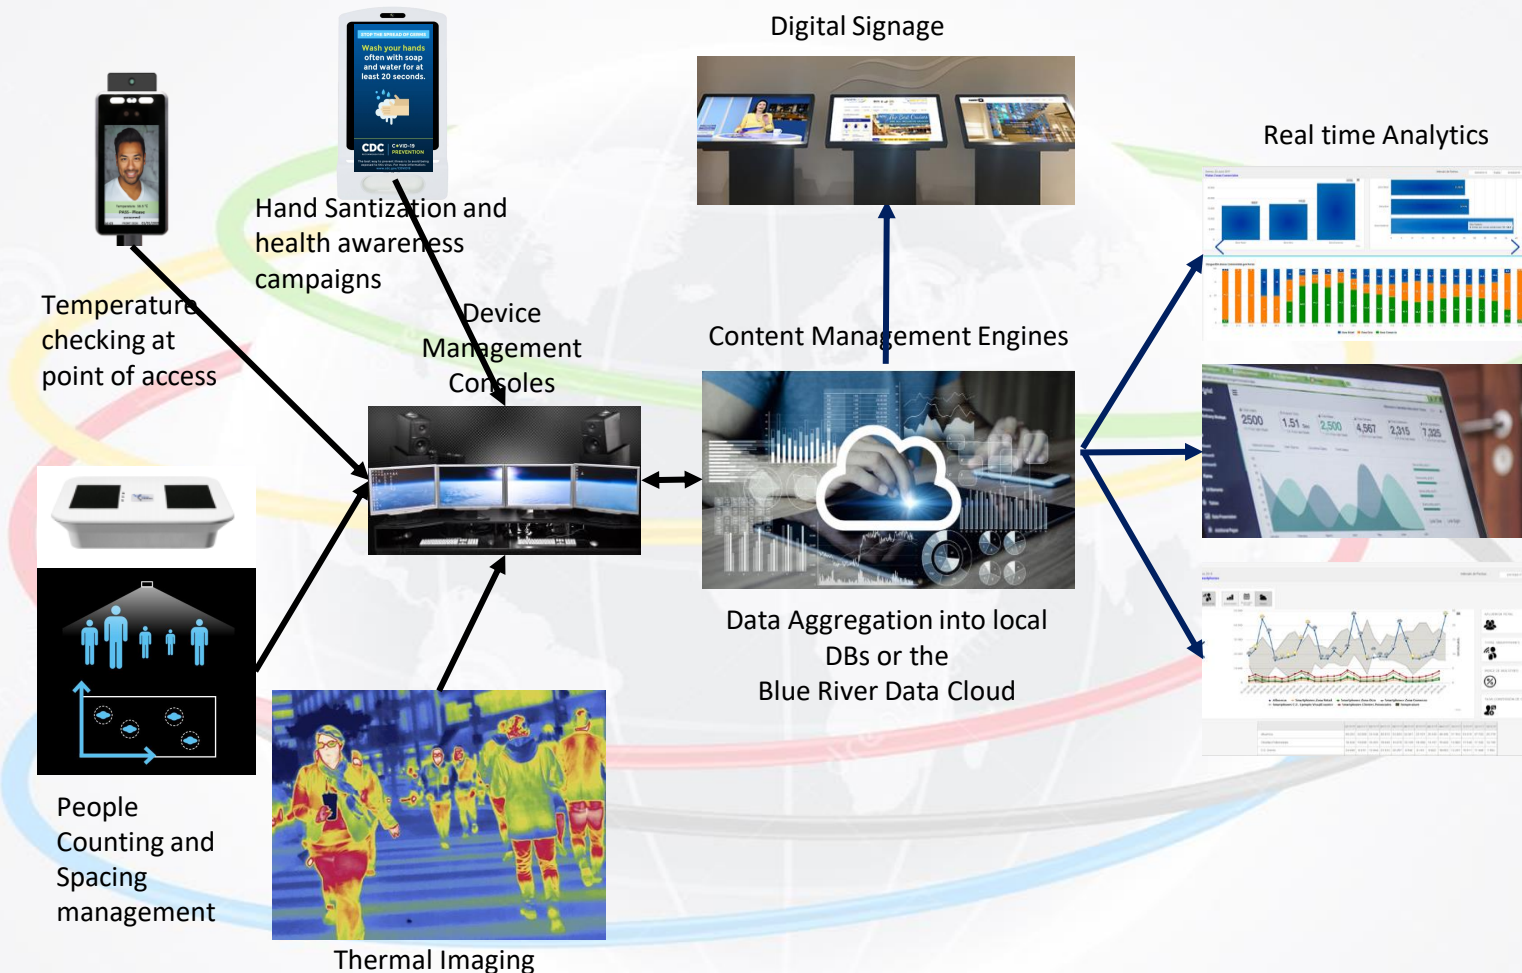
Digital Signage

Real time Analytics

STOP THE SPREAD OF GERMS

Wash your hands often with soap and water for at least 20 seconds.

CDC COVID-19 PREVENTION

Hand Santization and health awareness campaigns

Temperature checking at point of access

Device Management Consoles

Content Management Engines

2500

1.51

2,500

4,567

2,315

7,325

Data Aggregation into local DBs or the Blue River Data Cloud

People Counting and Spacing management

Thermal Imaging